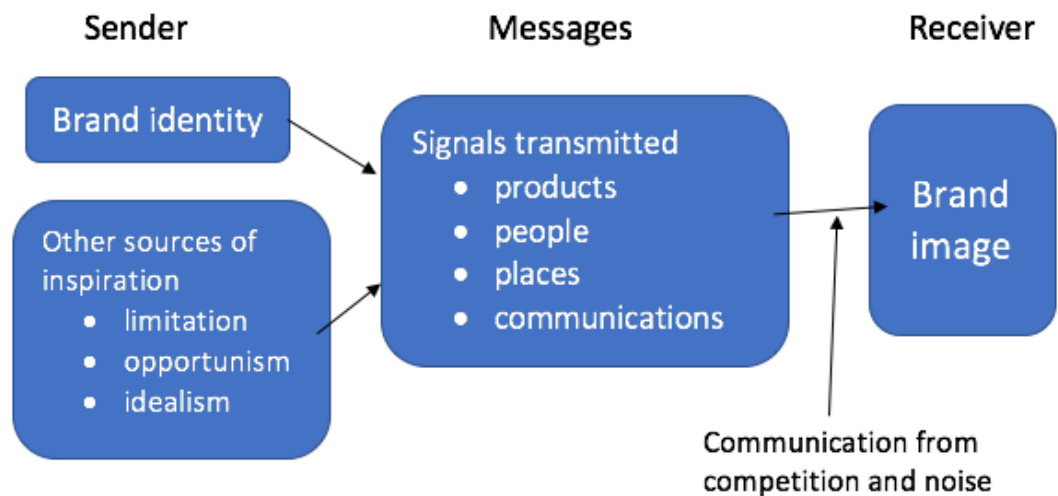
Sender

Messages

Receiver

Brand identity

Other sources of inspiration
- limitation
- opportunism
- idealism

Signals transmitted
- products
- people
- places
- communications

Brand image

Communication from competition and noise